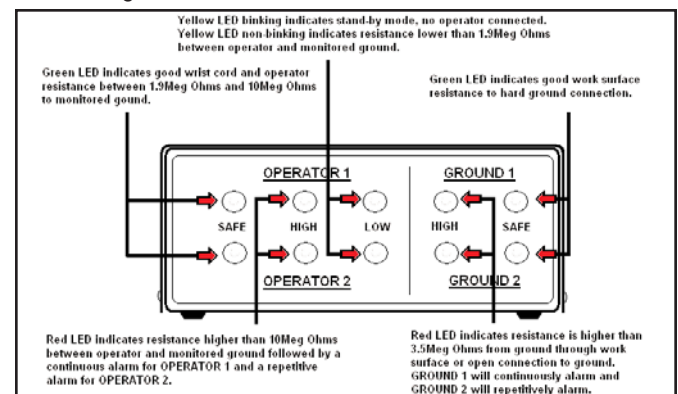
Yellow LED binking indicates stand-by mode, no operator connected.
Yellow LED non-binking indicates resistance lower than 1.9Meg Ohms between operator and monitored ground.

Green LED indicates good wrist cord and operator resistance between 1.9Meg Ohms and 10Meg Ohms to monitored gound.

Green LED indicates good work surface resistance to hard ground connection.

OPERATOR 1
SAFE
HIGH
LOW
OPERATOR 2

GROUND 1
HIGH
SAFE
GROUND 2

Red LED indicates resistance higher than 10Meg Ohms between operator and monitored ground followed by a continuous alarm for OPERATOR 1 and a repetitive alarm for OPERATOR 2.

Red LED indicates resistance is higher than 3.5Meg Ohms from ground through work surface or open connection to ground. GROUND 1 will continuously alarm and GROUND 2 will repetitively alarm.